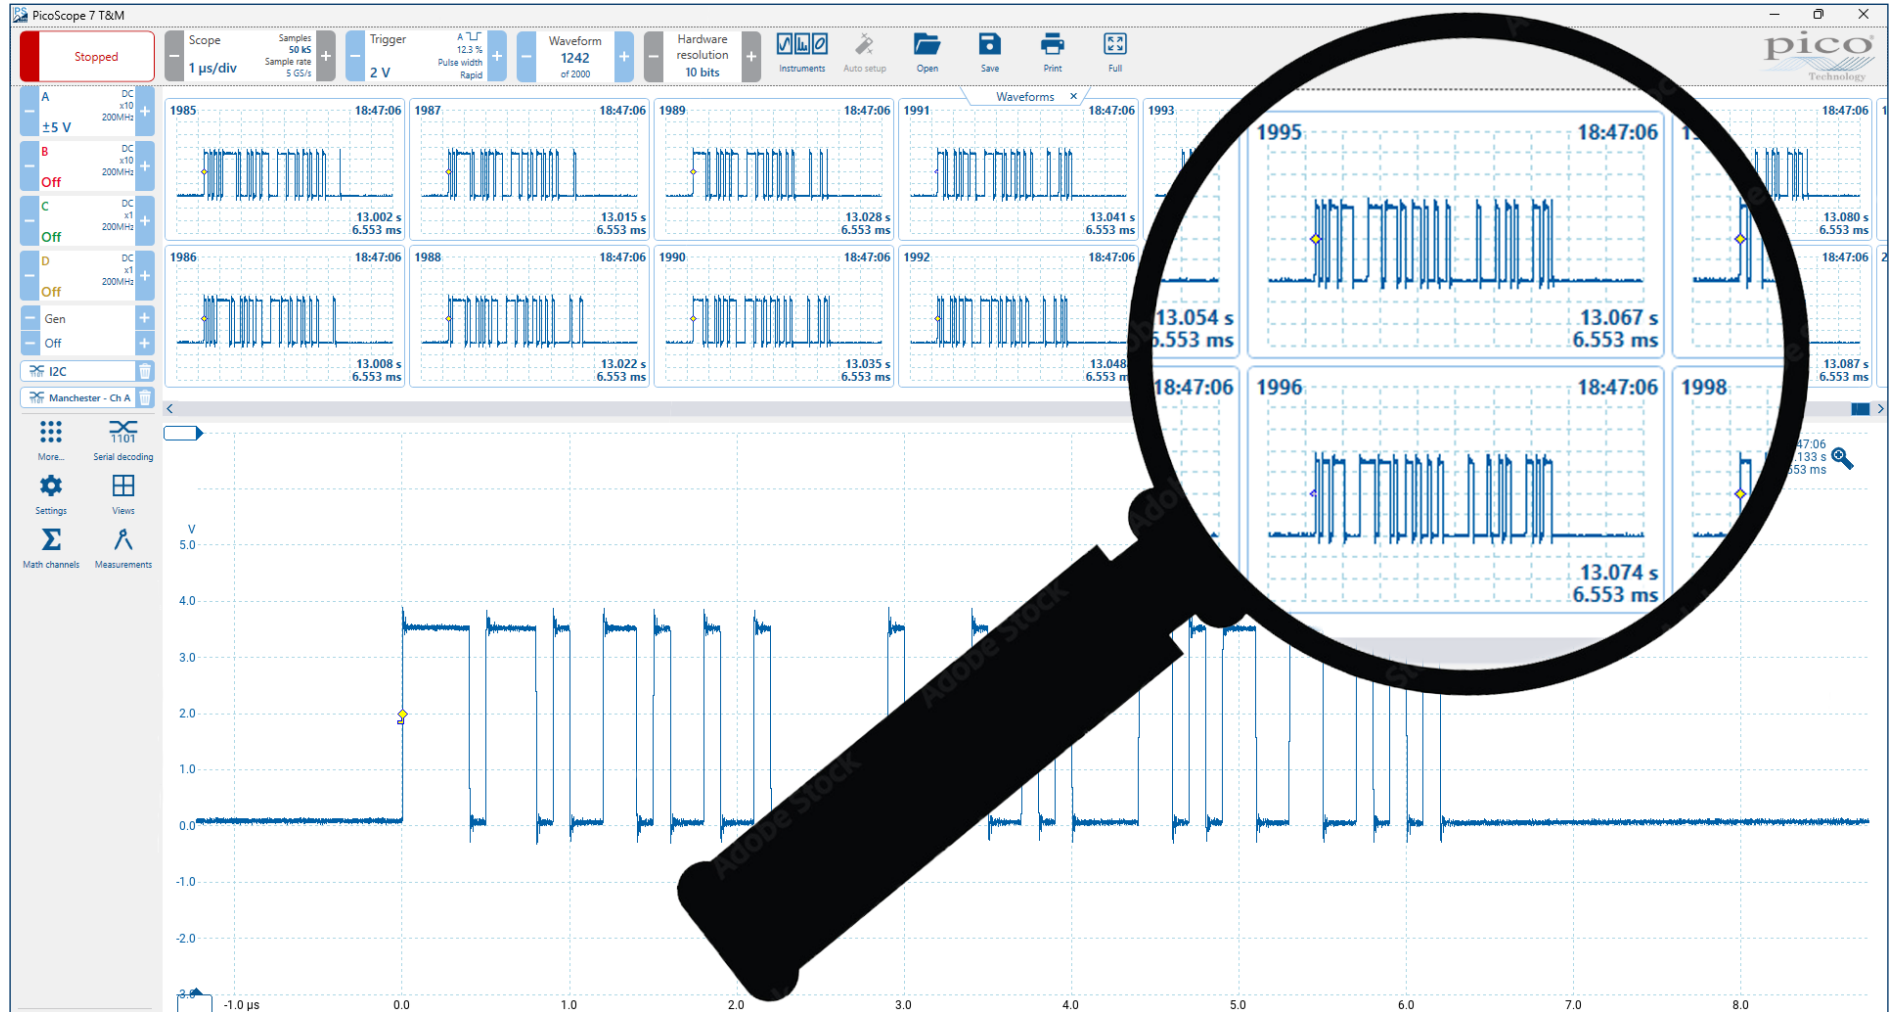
PicoScope 7 T&M

Stopped

Scope
1 µs/div
Samples 50 kS
Sample rate 5 GS/s

Trigger
2 V
12.3 %
Pulse width
Rapid

Waveform
1242
of 2000

Hardware resolution
10 bits

Instruments
Auto setup
Open
Save
Print
Full

pico
Technology

A
DC
x10
200MHz
±5 V

B
DC
x10
200MHz
Off

C
DC
x1
200MHz
Off

D
DC
x1
200MHz
Off

Gen
Off

I2C
Manchester - Ch A

More...
Serial decoding
Settings
Views
Math channels
Measurements

Waveforms ×

1985 18:47:06 13.002 s 6.553 ms
1987 18:47:06 13.015 s 6.553 ms
1989 18:47:06 13.028 s 6.553 ms
1991 18:47:06 13.041 s 6.553 ms
1993
18:47:06 13.080 s 6.553 ms
1986 18:47:06 13.008 s 6.553 ms
1988 18:47:06 13.022 s 6.553 ms
1990 18:47:06 13.035 s 6.553 ms
1992 18:47:06 13.048 6.553 m
18:47:06 13.087 s 6.553 ms

1995 18:47:06 13.067 s 6.553 ms
13.054 s .553 ms
18:47:06
1996 18:47:06 13.074 s 6.553 ms
1998
47:06 .133 s 553 ms

V
5.0
4.0
3.0
2.0
1.0
0.0
-1.0
-2.0
-3.0

-1.0 µs 0.0 1.0 2.0 3.0 4.0 5.0 6.0 7.0 8.0

Adobe Stock